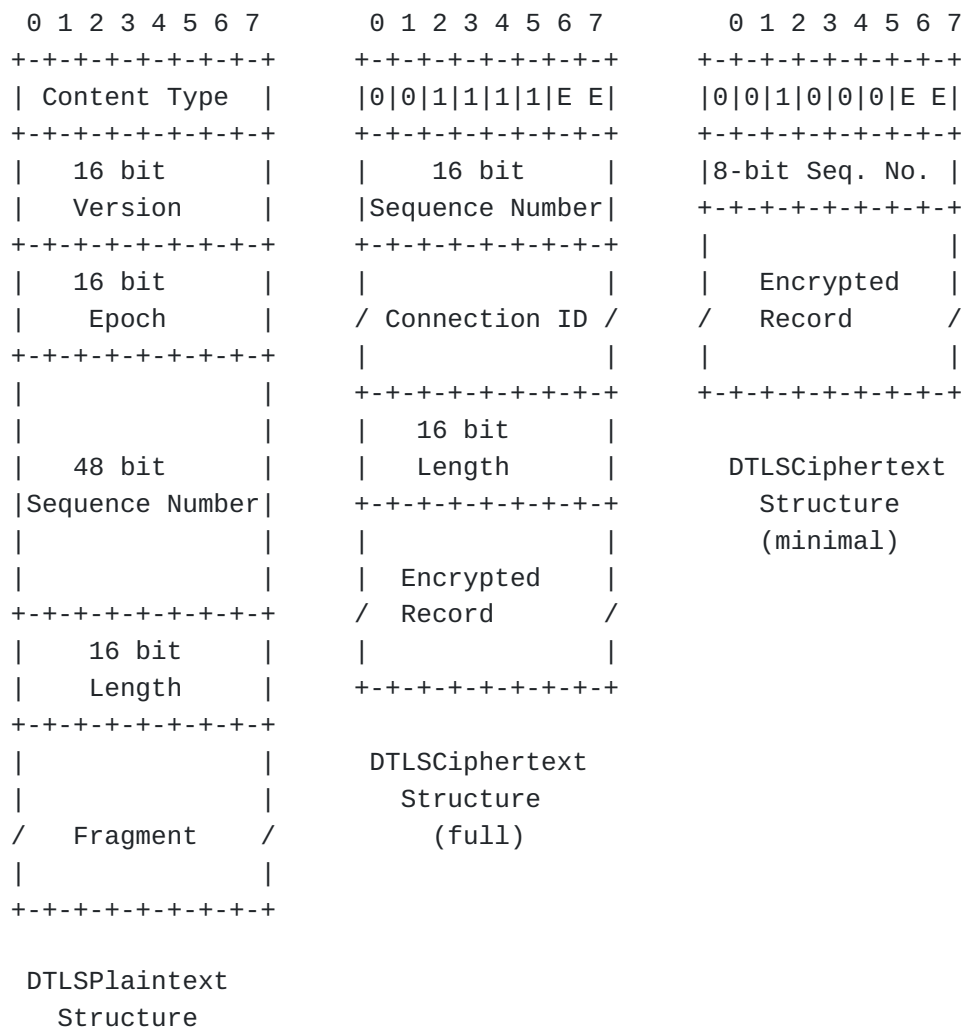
0 1 2 3 4 5 6 7

Content Type

16 bit
Version

16 bit
Epoch

48 bit
Sequence Number

16 bit
Length

Fragment

DTLSPlaintext
Structure

0 1 2 3 4 5 6 7

|0|0|1|1|1|1|E E|

16 bit
Sequence Number

Connection ID

16 bit
Length

Encrypted
Record

DTLSCiphertext
Structure
(full)

0 1 2 3 4 5 6 7

|0|0|1|0|0|0|E E|

8-bit Seq. No.

Encrypted
Record

DTLSCiphertext
Structure
(minimal)